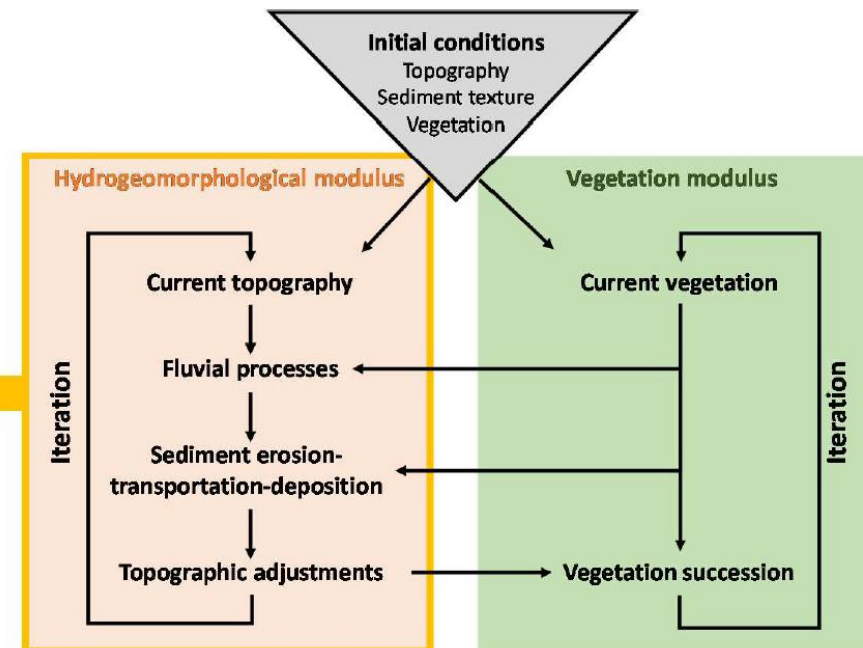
Initial conditions
Topography
Sediment texture
Vegetation

Hydrogeomorphological modulus

Iteration

Current topography

Fluvial processes

Sediment erosion-transportation-deposition

Topographic adjustments

Vegetation modulus

Iteration

Current vegetation

Vegetation succession